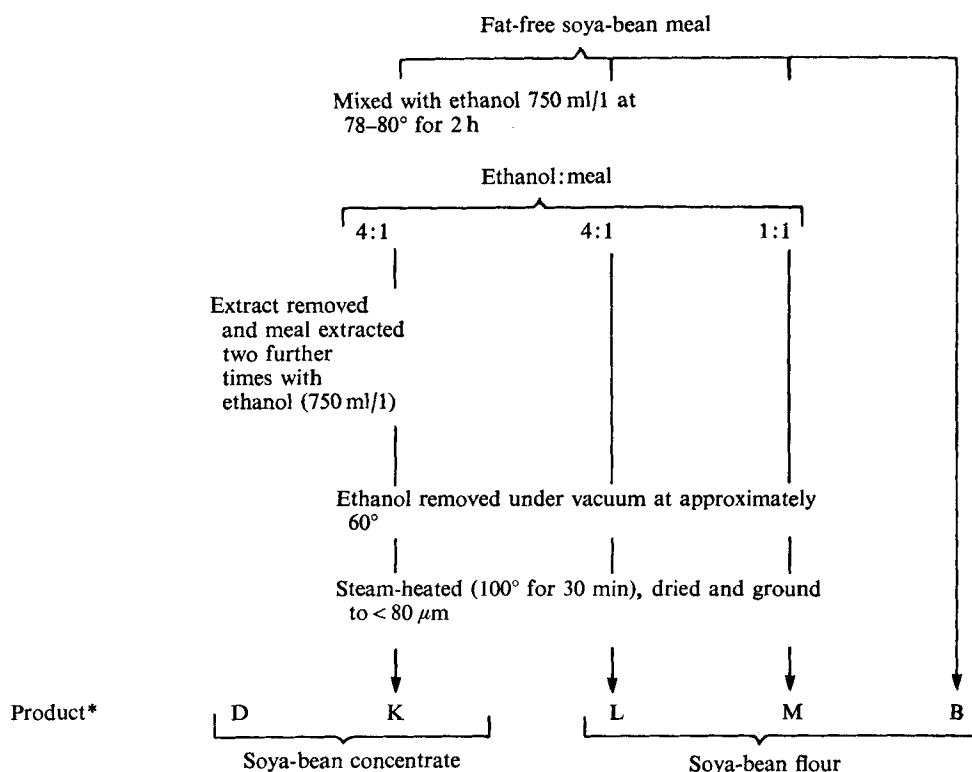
Fat-free soya-bean meal

Mixed with ethanol 750 ml/1 at 78–80° for 2 h

Ethanol: meal

4:1

4:1

1:1

Extract removed and meal extracted two further times with ethanol (750 ml/1)

Ethanol removed under vacuum at approximately 60°

Steam-heated (100° for 30 min), dried and ground to $< 80\ \mu m$

Product*

D

K

L

M

B

Soya-bean concentrate

Soya-bean flour